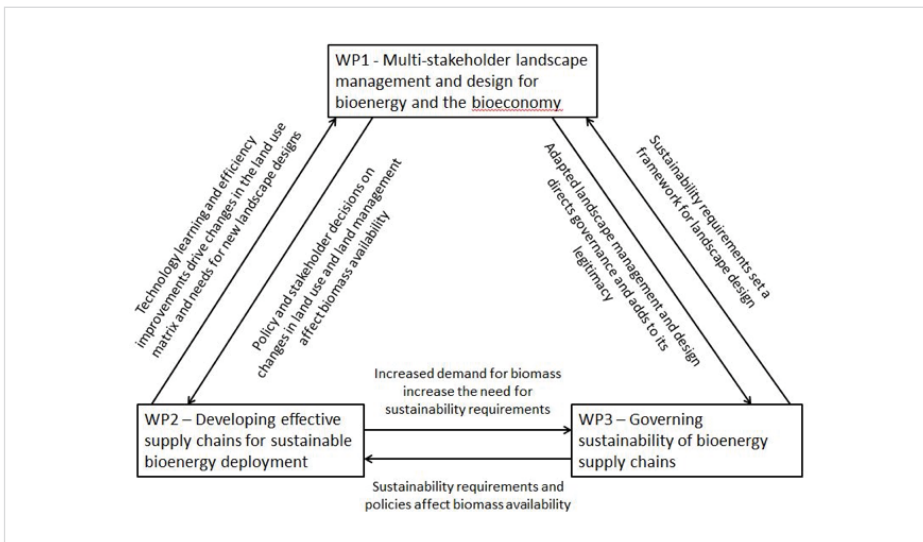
WP1 - Multi-stakeholder landscape management and design for bioenergy and the bioeconomy

Technology learning and efficiency improvements drive changes in the land use matrix and needs for new landscape designs

Policy and stakeholder decisions on changes in land use and land management affect biomass availability

Adapted landscape management and design directs governance and adds to its legitimacy

Sustainability requirements set a framework for landscape design

WP2 – Developing effective supply chains for sustainable bioenergy deployment

Increased demand for biomass increase the need for sustainability requirements

WP3 – Governing sustainability of bioenergy supply chains

Sustainability requirements and policies affect biomass availability